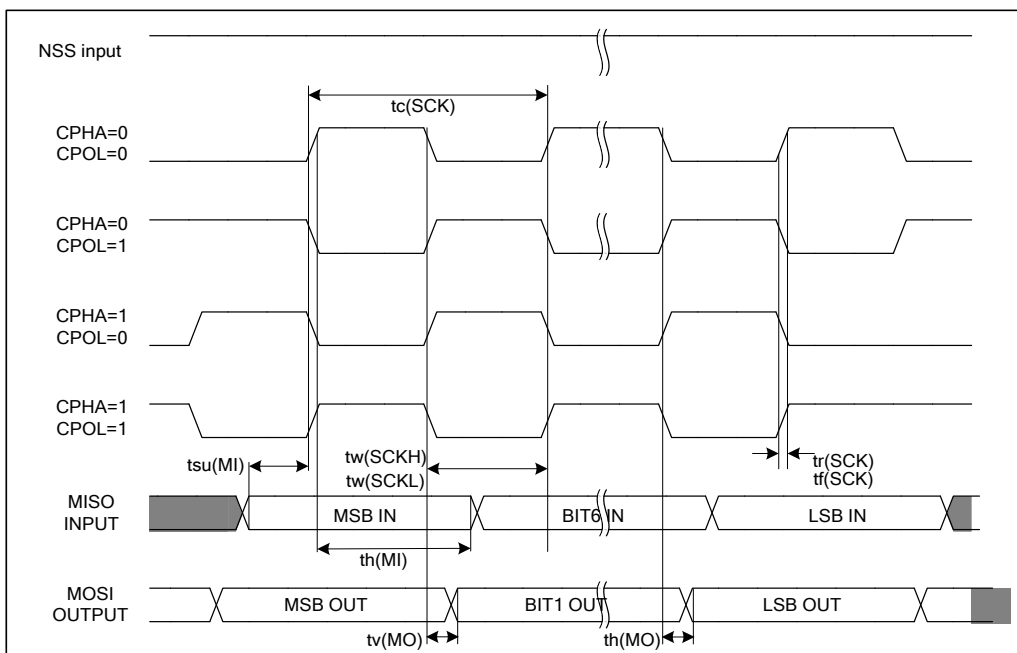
NSS input

tc(SCK)

CPHA=0
CPOL=0

CPHA=0
CPOL=1

CPHA=1
CPOL=0

CPHA=1
CPOL=1

tsu(MI)

tw(SCKH)
tw(SCKL)

tr(SCK)
tf(SCK)

MISO
INPUT

MSB IN

BIT6 IN

LSB IN

th(MI)

MOSI
OUTPUT

MSB OUT

BIT1 OUT

LSB OUT

tv(MO)

th(MO)